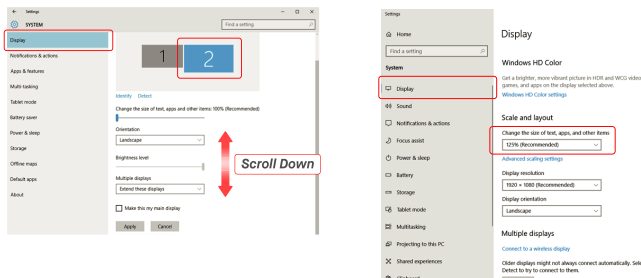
Settings
SYSTEM
Find a setting
Display
Notifications & actions
Apps & features
Multi-tasking
Tablet mode
Battery saver
Power & sleep
Storage
Offline maps
Default apps
About
1
2
Identify Detect
Change the size of text, apps and other items: 100% (Recommended)
Orientation
Landscape
Brightness level
Multiple displays
Extend these displays
Make this my main display
Apply Cancel
Scroll Down

Settings
Home
Find a setting
System
Display
Sound
Notifications & actions
Focus assist
Power & sleep
Battery
Storage
Tablet mode
Multitasking
Projecting to this PC
Shared experiences

Display
Windows HD Color
Get a brighter, more vibrant picture in HDR and WCG video games, and apps on the display selected above.
Windows HD Color settings
Scale and layout
Change the size of text, apps, and other items
125% (Recommended)
Advanced scaling settings
Display resolution
1920 × 1080 (Recommended)
Display orientation
Landscape
Multiple displays
Connect to a wireless display
Older displays might not always connect automatically. Sel Detect to try to connect to them.